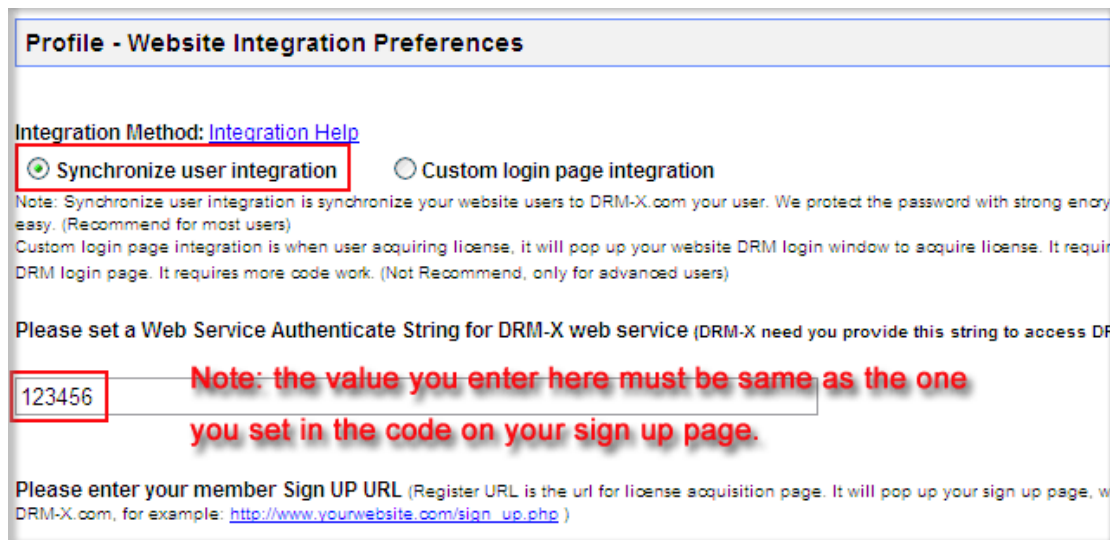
Profile - Website Integration Preferences

Integration Method: Integration Help

Synchronize user integration

Custom login page integration

Note: Synchronize user integration is synchronize your website users to DRM-X.com your user. We protect the password with strong encry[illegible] easy. (Recommend for most users)

Custom login page integration is when user acquiring license, it will pop up your website DRM login window to acquire license. It requi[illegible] DRM login page. It requires more code work. (Not Recommend, only for advanced users)

Please set a Web Service Authenticate String for DRM-X web service (DRM-X need you provide this string to access D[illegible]

123456

Note: the value you enter here must be same as the one you set in the code on your sign up page.

Please enter your member Sign UP URL (Register URL is the url for license acquisition page. It will pop up your sign up page, w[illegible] DRM-X.com, for example: http://www.yourwebsite.com/sign_up.php )